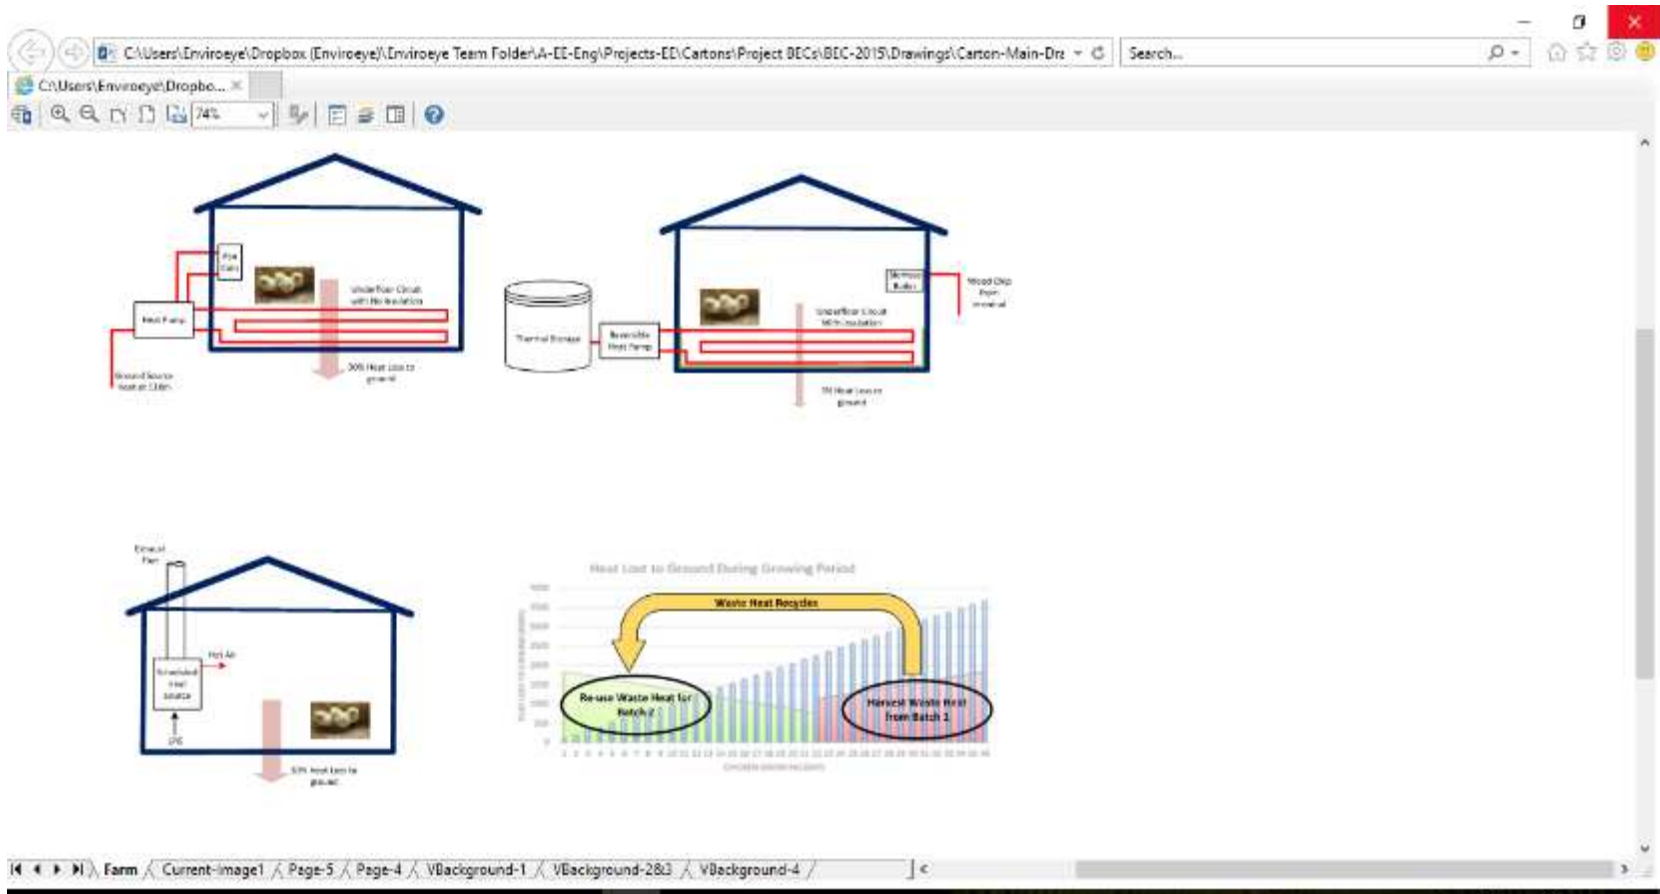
C:\Users\Enviroeye\Dropbox (Enviroeye)\Enviroeye Team Folder\A-EE-Eng\Projects-EE\Cartons\Project BECs\BEC-2015\Drawings\Carton-Main-Dra

Search...

C:\Users\Enviroeye\Dropbo... ×

74%

Air Coils

Heat Pump

Underfloor Circuit with No Insulation

Ground Source Heat at 150m

30% Heat Loss to ground

Thermal Storage

Reversible Heat Pump

Biomass Boiler

Wood Chip from external

Underfloor Circuit With Insulation

5% Heat Loss to ground

Exhaust Flue

Hot Air

Enclosed Heat Source

LPG

50% Heat Loss to ground

Heat Lost to Ground During Growing Period

Waste Heat Recycles

Re-use Waste Heat for Batch 2

Harvest Waste Heat from Batch 1

Farm | Current-Image1 | Page-5 | Page-4 | VBackground-1 | VBackground-2&3 | VBackground-4